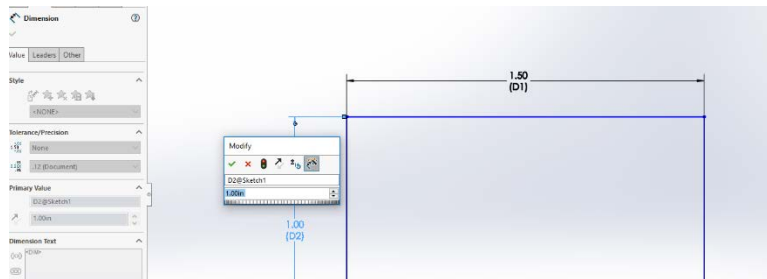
Dimension

Value | Leaders | Other

Style

<NONE>

Tolerance/Precision

None

.12 (Document)

Primary Value

D2@Sketch1

1.00in

Dimension Text

<DIM>

Modify

D2@Sketch1

1.00in

1.50
(D1)

1.00
(D2)